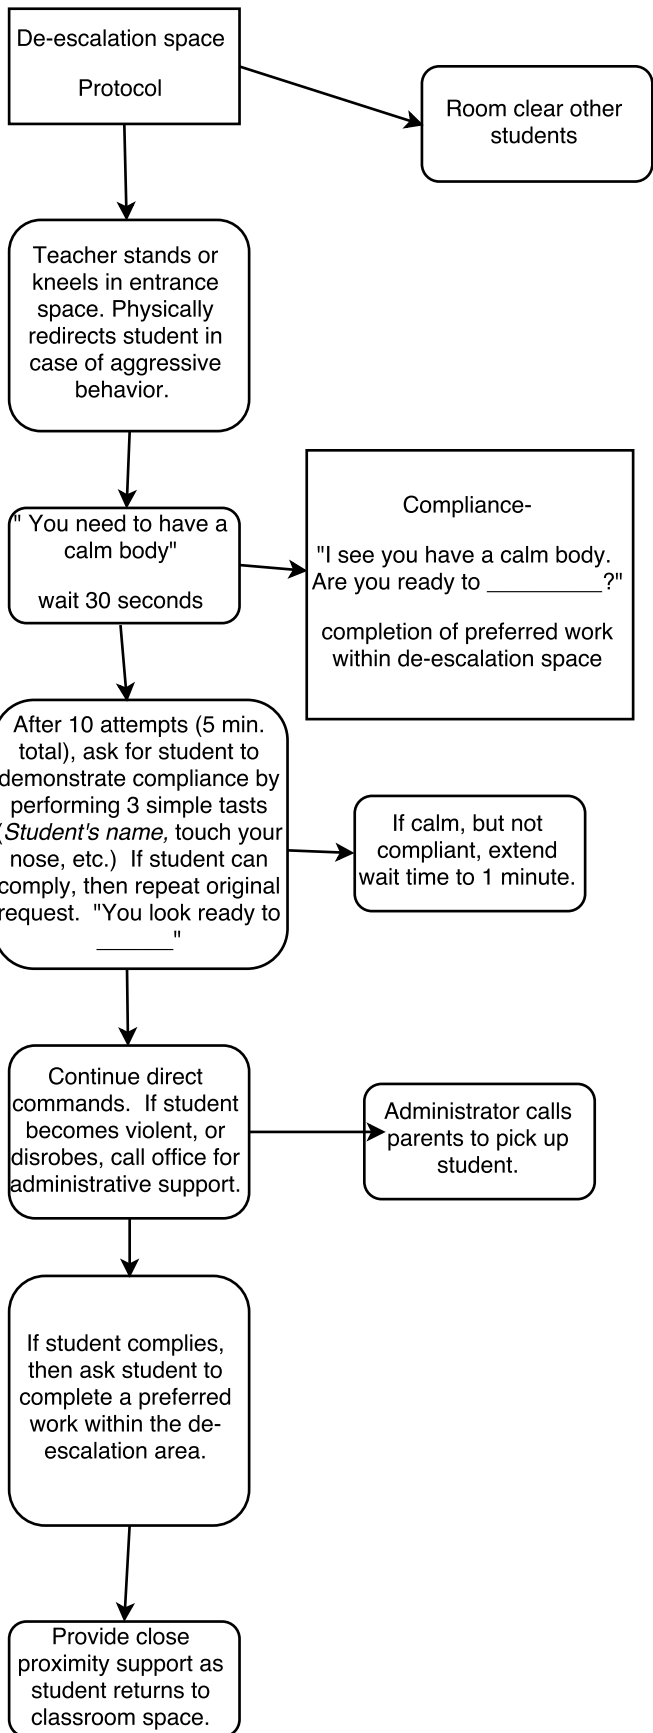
De-escalation space

Protocol

Room clear other students

Teacher stands or kneels in entrance space. Physically redirects student in case of aggressive behavior.

" You need to have a calm body"

wait 30 seconds

Compliance-

"I see you have a calm body. Are you ready to _________?"

completion of preferred work within de-escalation space

After 10 attempts (5 min. total), ask for student to demonstrate compliance by performing 3 simple tasts (Student's name, touch your nose, etc.) If student can comply, then repeat original request. "You look ready to ______"

If calm, but not compliant, extend wait time to 1 minute.

Continue direct commands. If student becomes violent, or disrobes, call office for administrative support.

Administrator calls parents to pick up student.

If student complies, then ask student to complete a preferred work within the de-escalation area.

Provide close proximity support as student returns to classroom space.